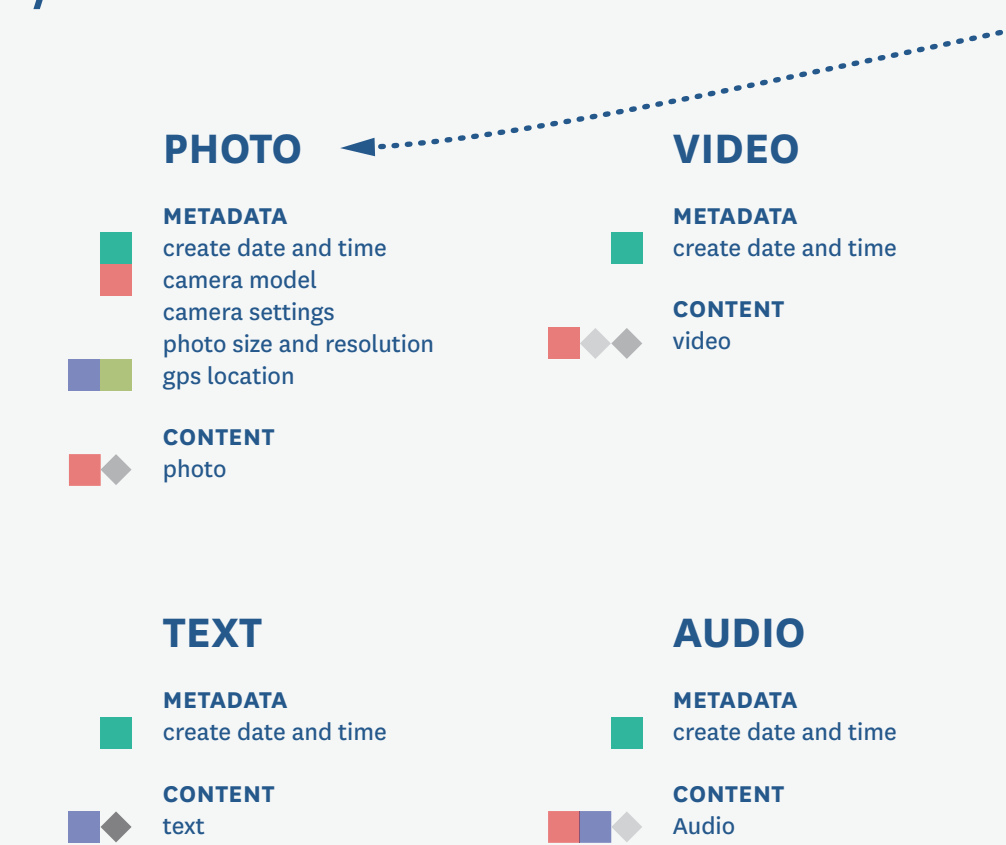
PHOTO

METADATA
create date and time
camera model
camera settings
photo size and resolution
gps location

CONTENT
photo

VIDEO

METADATA
create date and time

CONTENT
video

TEXT

METADATA
create date and time

CONTENT
text

AUDIO

METADATA
create date and time

CONTENT
Audio